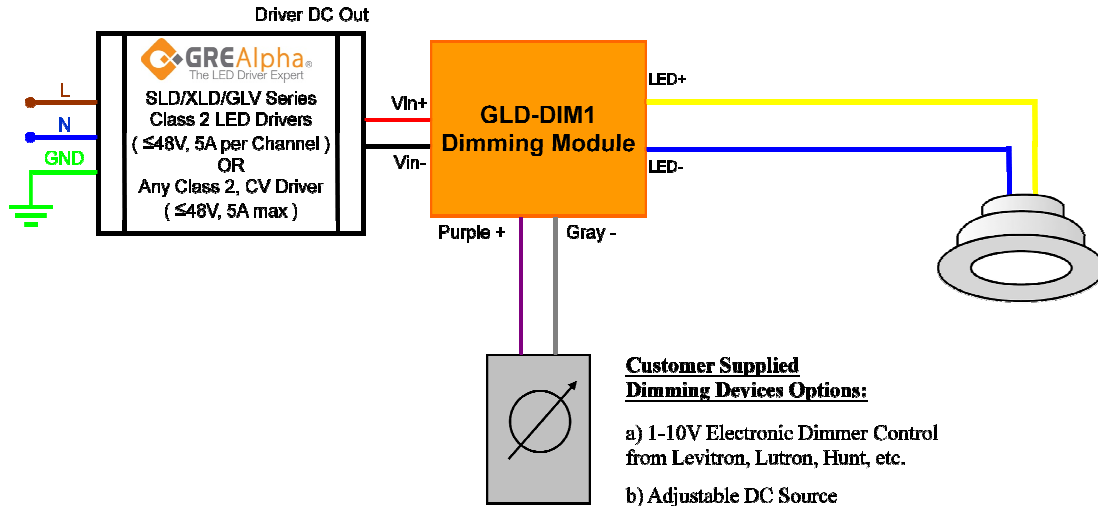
Driver DC Out

GREAlpha®
The LED Driver Expert
SLD/XLD/GLV Series
Class 2 LED Drivers
( ≤48V, 5A per Channel )
OR
Any Class 2, CV Driver
( ≤48V, 5A max )

L
N
GND

Vin+
Vin-

GLD-DIM1
Dimming Module

LED+
LED-

Purple +
Gray -

Customer Supplied
Dimming Devices Options:

a) 1-10V Electronic Dimmer Control from Levitron, Lutron, Hunt, etc.

b) Adjustable DC Source